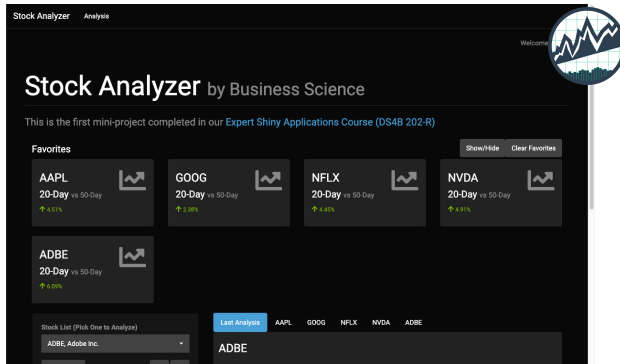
Stock Analyzer Analysis

Welcome

Stock Analyzer by Business Science

This is the first mini-project completed in our Expert Shiny Applications Course (DS4B 202-R)

Favorites

Show/Hide Clear Favorites

AAPL
20-Day vs 50-Day
4.51%

GOOG
20-Day vs 50-Day
2.38%

NFLX
20-Day vs 50-Day
4.45%

NVDA
20-Day vs 50-Day
4.91%

ADBE
20-Day vs 50-Day
6.09%

Stock List (Pick One to Analyze)
ADBE, Adobe Inc.

Last Analysis AAPL GOOG NFLX NVDA ADBE

ADBE